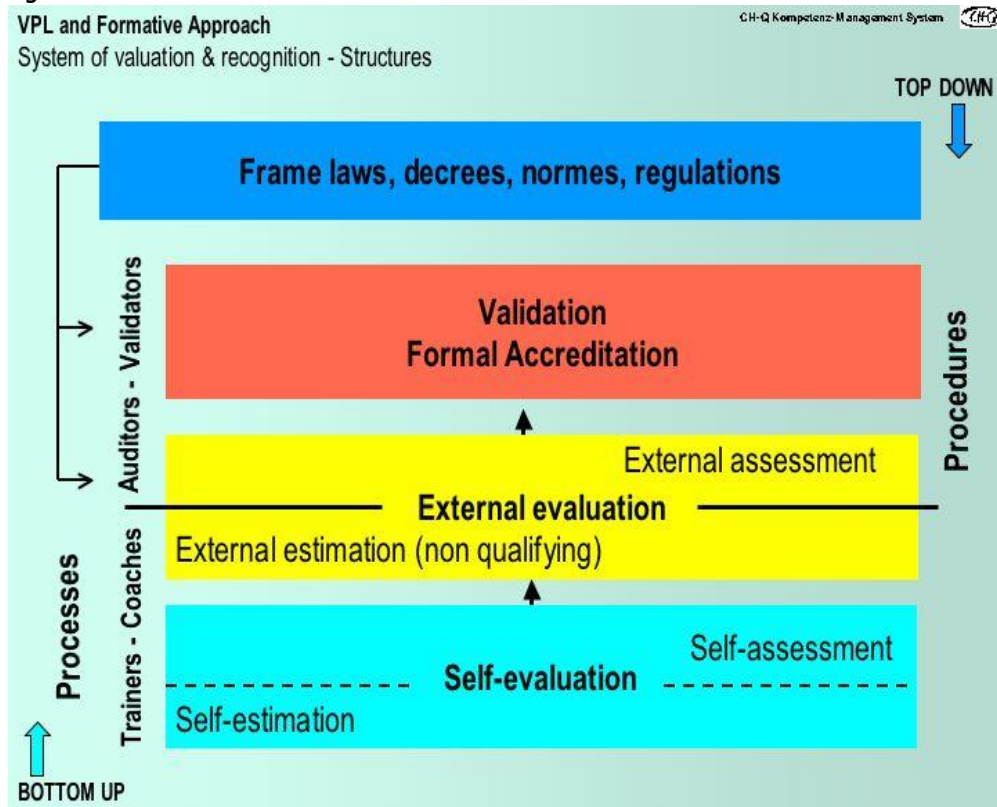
VPL and Formative Approach

System of valuation & recognition - Structures

CH-Q Kompetenz-Management System CH-Q

TOP DOWN

Frame laws, decrees, normes, regulations

Auditors - Validators

Validation
Formal Accreditation

Procedures

External assessment

External evaluation

External estimation (non qualifying)

Processes

Trainers - Coaches

Self-assessment

Self-evaluation

Self-estimation

BOTTOM UP